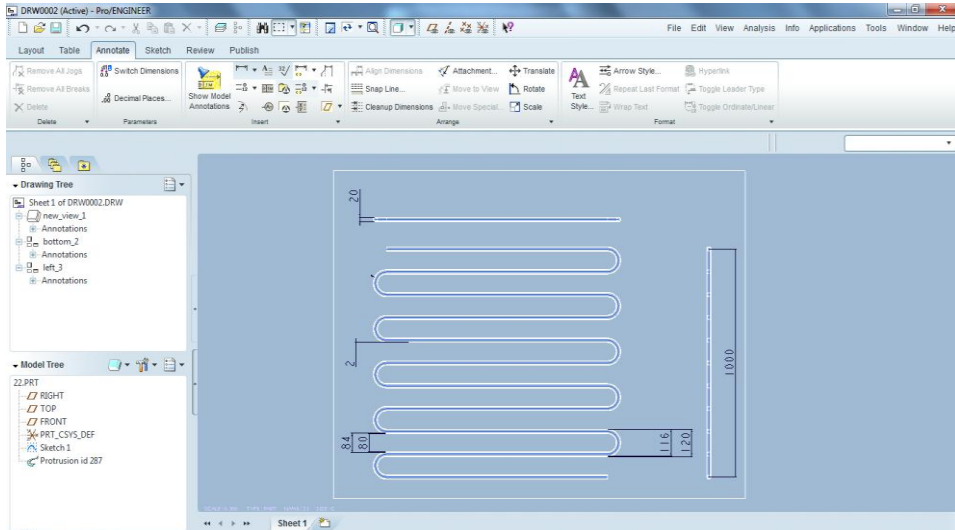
DRW0002 (Active) - Pro/ENGINEER

File Edit View Analysis Info Applications Tools Window Help

Layout Table Annotate Sketch Review Publish

Remove All Jogs
Remove All Breaks
Delete
Delete

Switch Dimensions
Decimal Places...
Parameters

Show Model Annotations
Insert

Align Dimensions
Snap Line...
Cleanup Dimensions
Attachment...
Move to View
Move Special...
Translate
Rotate
Scale
Arrange

Text Style...
Arrow Style...
Repeat Last Format
Wrap Text
Hyperlink
Toggle Leader Type
Toggle Ordinate/Linear
Format

Drawing Tree
Sheet 1 of DRW0002.DRW
new_view_1
Annotations
bottom_2
Annotations
left_3
Annotations

Model Tree
22.PRT
RIGHT
TOP
FRONT
PRT_CSYS_DEF
Sketch 1
Protrusion id 287

20
2
84
80
116
120
1000

Sheet 1